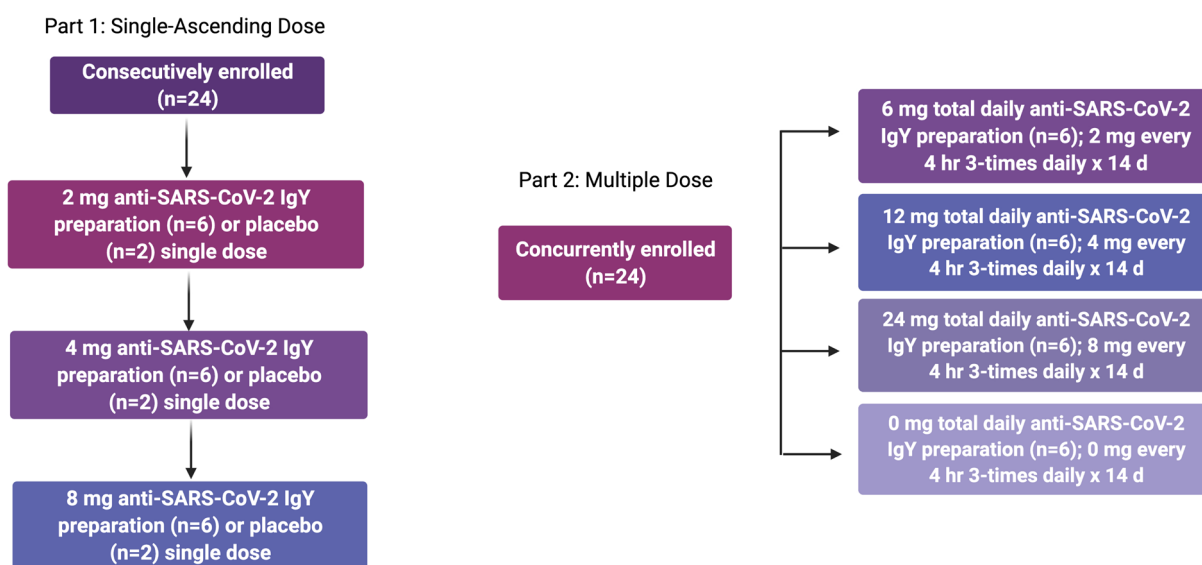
Part 1: Single-Ascending Dose

Consecutively enrolled (n=24)

2 mg anti-SARS-CoV-2 IgY preparation (n=6) or placebo (n=2) single dose

4 mg anti-SARS-CoV-2 IgY preparation (n=6) or placebo (n=2) single dose

8 mg anti-SARS-CoV-2 IgY preparation (n=6) or placebo (n=2) single dose

Part 2: Multiple Dose

Concurrently enrolled (n=24)

6 mg total daily anti-SARS-CoV-2 IgY preparation (n=6); 2 mg every 4 hr 3-times daily x 14 d

12 mg total daily anti-SARS-CoV-2 IgY preparation (n=6); 4 mg every 4 hr 3-times daily x 14 d

24 mg total daily anti-SARS-CoV-2 IgY preparation (n=6); 8 mg every 4 hr 3-times daily x 14 d

0 mg total daily anti-SARS-CoV-2 IgY preparation (n=6); 0 mg every 4 hr 3-times daily x 14 d